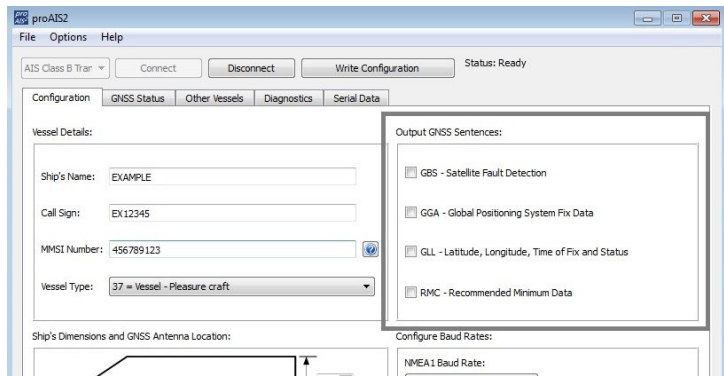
proAIS2
File Options Help
AIS Class B Tran
Connect
Disconnect
Write Configuration
Status: Ready
Configuration
GNSS Status
Other Vessels
Diagnostics
Serial Data
Vessel Details:
Ship's Name: EXAMPLE
Call Sign: EX12345
MMSI Number: 456789123
Vessel Type: 37 = Vessel - Pleasure craft
Ship's Dimensions and GNSS Antenna Location:
Output GNSS Sentences:
GBS - Satellite Fault Detection
GGA - Global Positioning System Fix Data
GLL - Latitude, Longitude, Time of Fix and Status
RMC - Recommended Minimum Data
Configure Baud Rates:
NMEA1 Baud Rate: